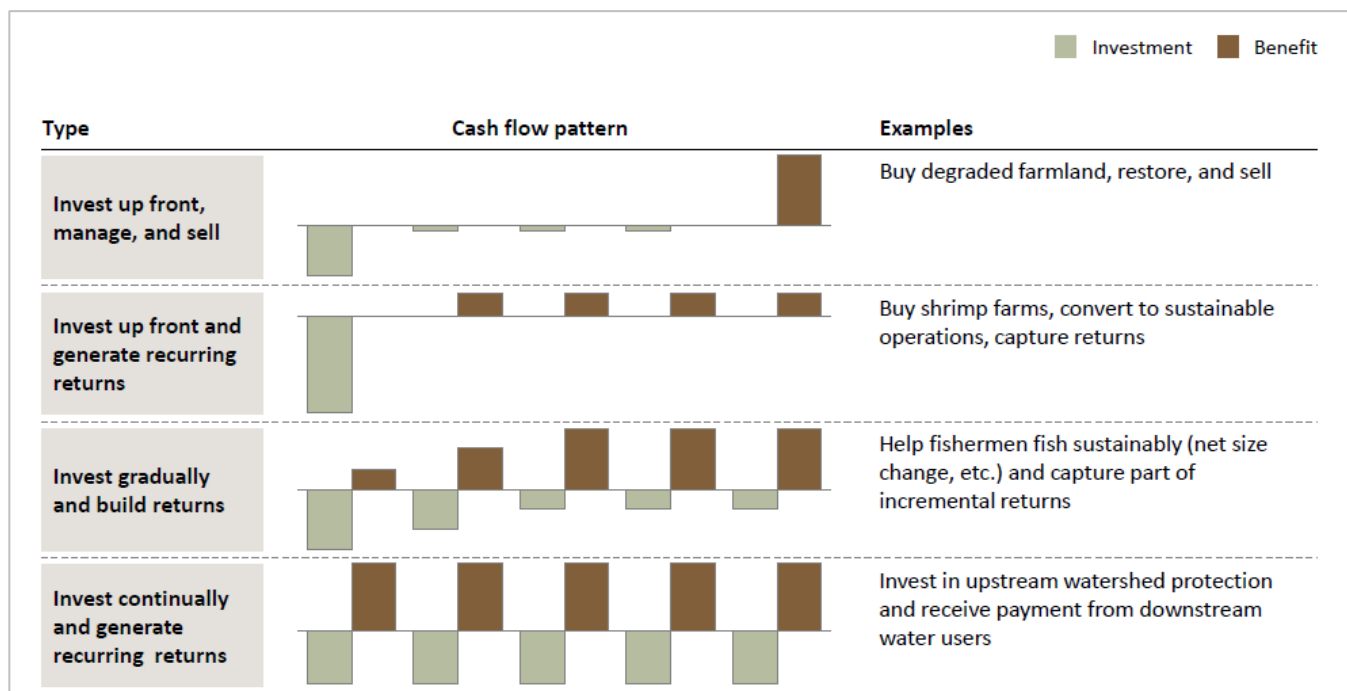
Investment Benefit

| Type | Cash flow pattern | Examples |
|---|---|---|
| Invest up front, manage, and sell | | Buy degraded farmland, restore, and sell |
| Invest up front and generate recurring returns | | Buy shrimp farms, convert to sustainable operations, capture returns |
| Invest gradually and build returns | | Help fishermen fish sustainably (net size change, etc.) and capture part of incremental returns |
| Invest continually and generate recurring returns | | Invest in upstream watershed protection and receive payment from downstream water users |